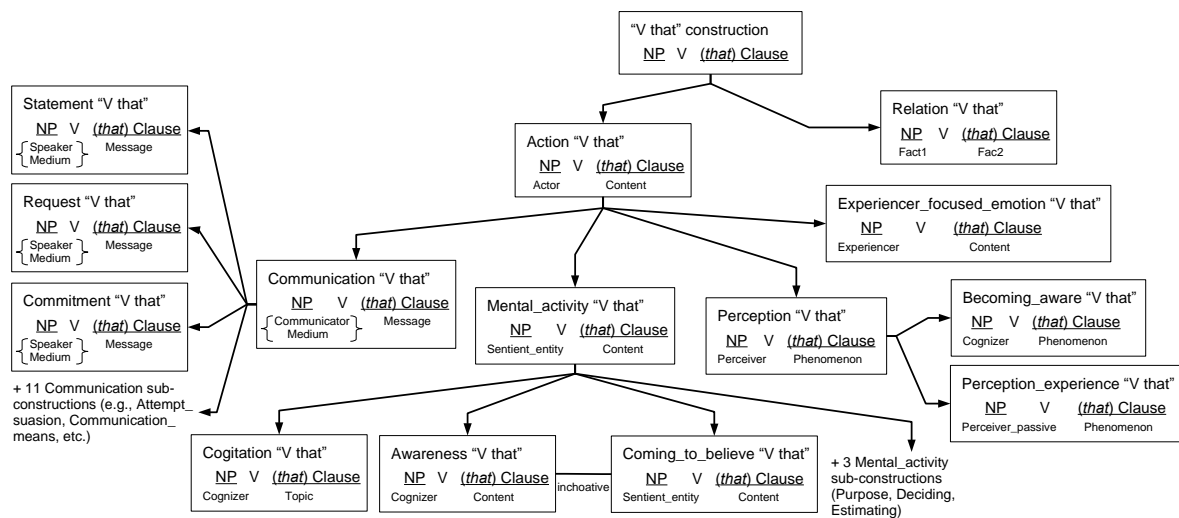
"V that" construction
NP V (that) Clause

Action "V that"
NP V (that) Clause
Actor Content

Relation "V that"
NP V (that) Clause
Fact1 Fac2

Statement "V that"
NP V (that) Clause
Speaker Medium Message

Request "V that"
NP V (that) Clause
Speaker Medium Message

Commitment "V that"
NP V (that) Clause
Speaker Medium Message

+ 11 Communication sub-constructions (e.g., Attempt_suasion, Communication_means, etc.)

Communication "V that"
NP V (that) Clause
Communicator Medium Message

Experiencer_focused_emotion "V that"
NP V (that) Clause
Experiencer Content

Mental_activity "V that"
NP V (that) Clause
Sentient_entity Content

Perception "V that"
NP V (that) Clause
Perceiver Phenomenon

Becoming_aware "V that"
NP V (that) Clause
Cognizer Phenomenon

Perception_experience "V that"
NP V (that) Clause
Perceiver_passive Phenomenon

Cogitation "V that"
NP V (that) Clause
Cognizer Topic

Awareness "V that"
NP V (that) Clause
Cognizer Content

inchoative

Coming_to_believe "V that"
NP V (that) Clause
Sentient_entity Content

+ 3 Mental_activity sub-constructions (Purpose, Deciding, Estimating)